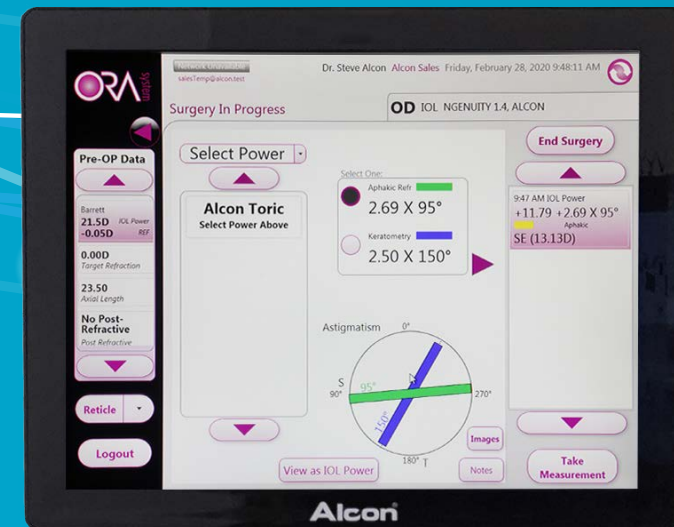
ORA system

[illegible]
salesTemp@alcon.test

Dr. Steve Alcon Alcon Sales Friday, February 28, 2020 9:48:11 AM

Surgery In Progress

OD IOL NGENUITY 1.4, ALCON

Pre-OP Data

Barrett
21.5D IOL Power
-0.05D REF

0.00D
Target Refraction

23.50
Axial Length

No Post-Refractive
Post Refractive

Reticle

Logout

Select Power

Alcon Toric
Select Power Above

Select One:
Aphakic Refr
2.69 X 95°
Keratometry
2.50 X 150°

Astigmatism 0°
S 90°
95°
150°
270°
180° T

Images

View as IOL Power

Notes

End Surgery

9:47 AM IOL Power
+11.79 +2.69 X 95°
Aphakic
SE (13.13D)

Take Measurement

Alcon